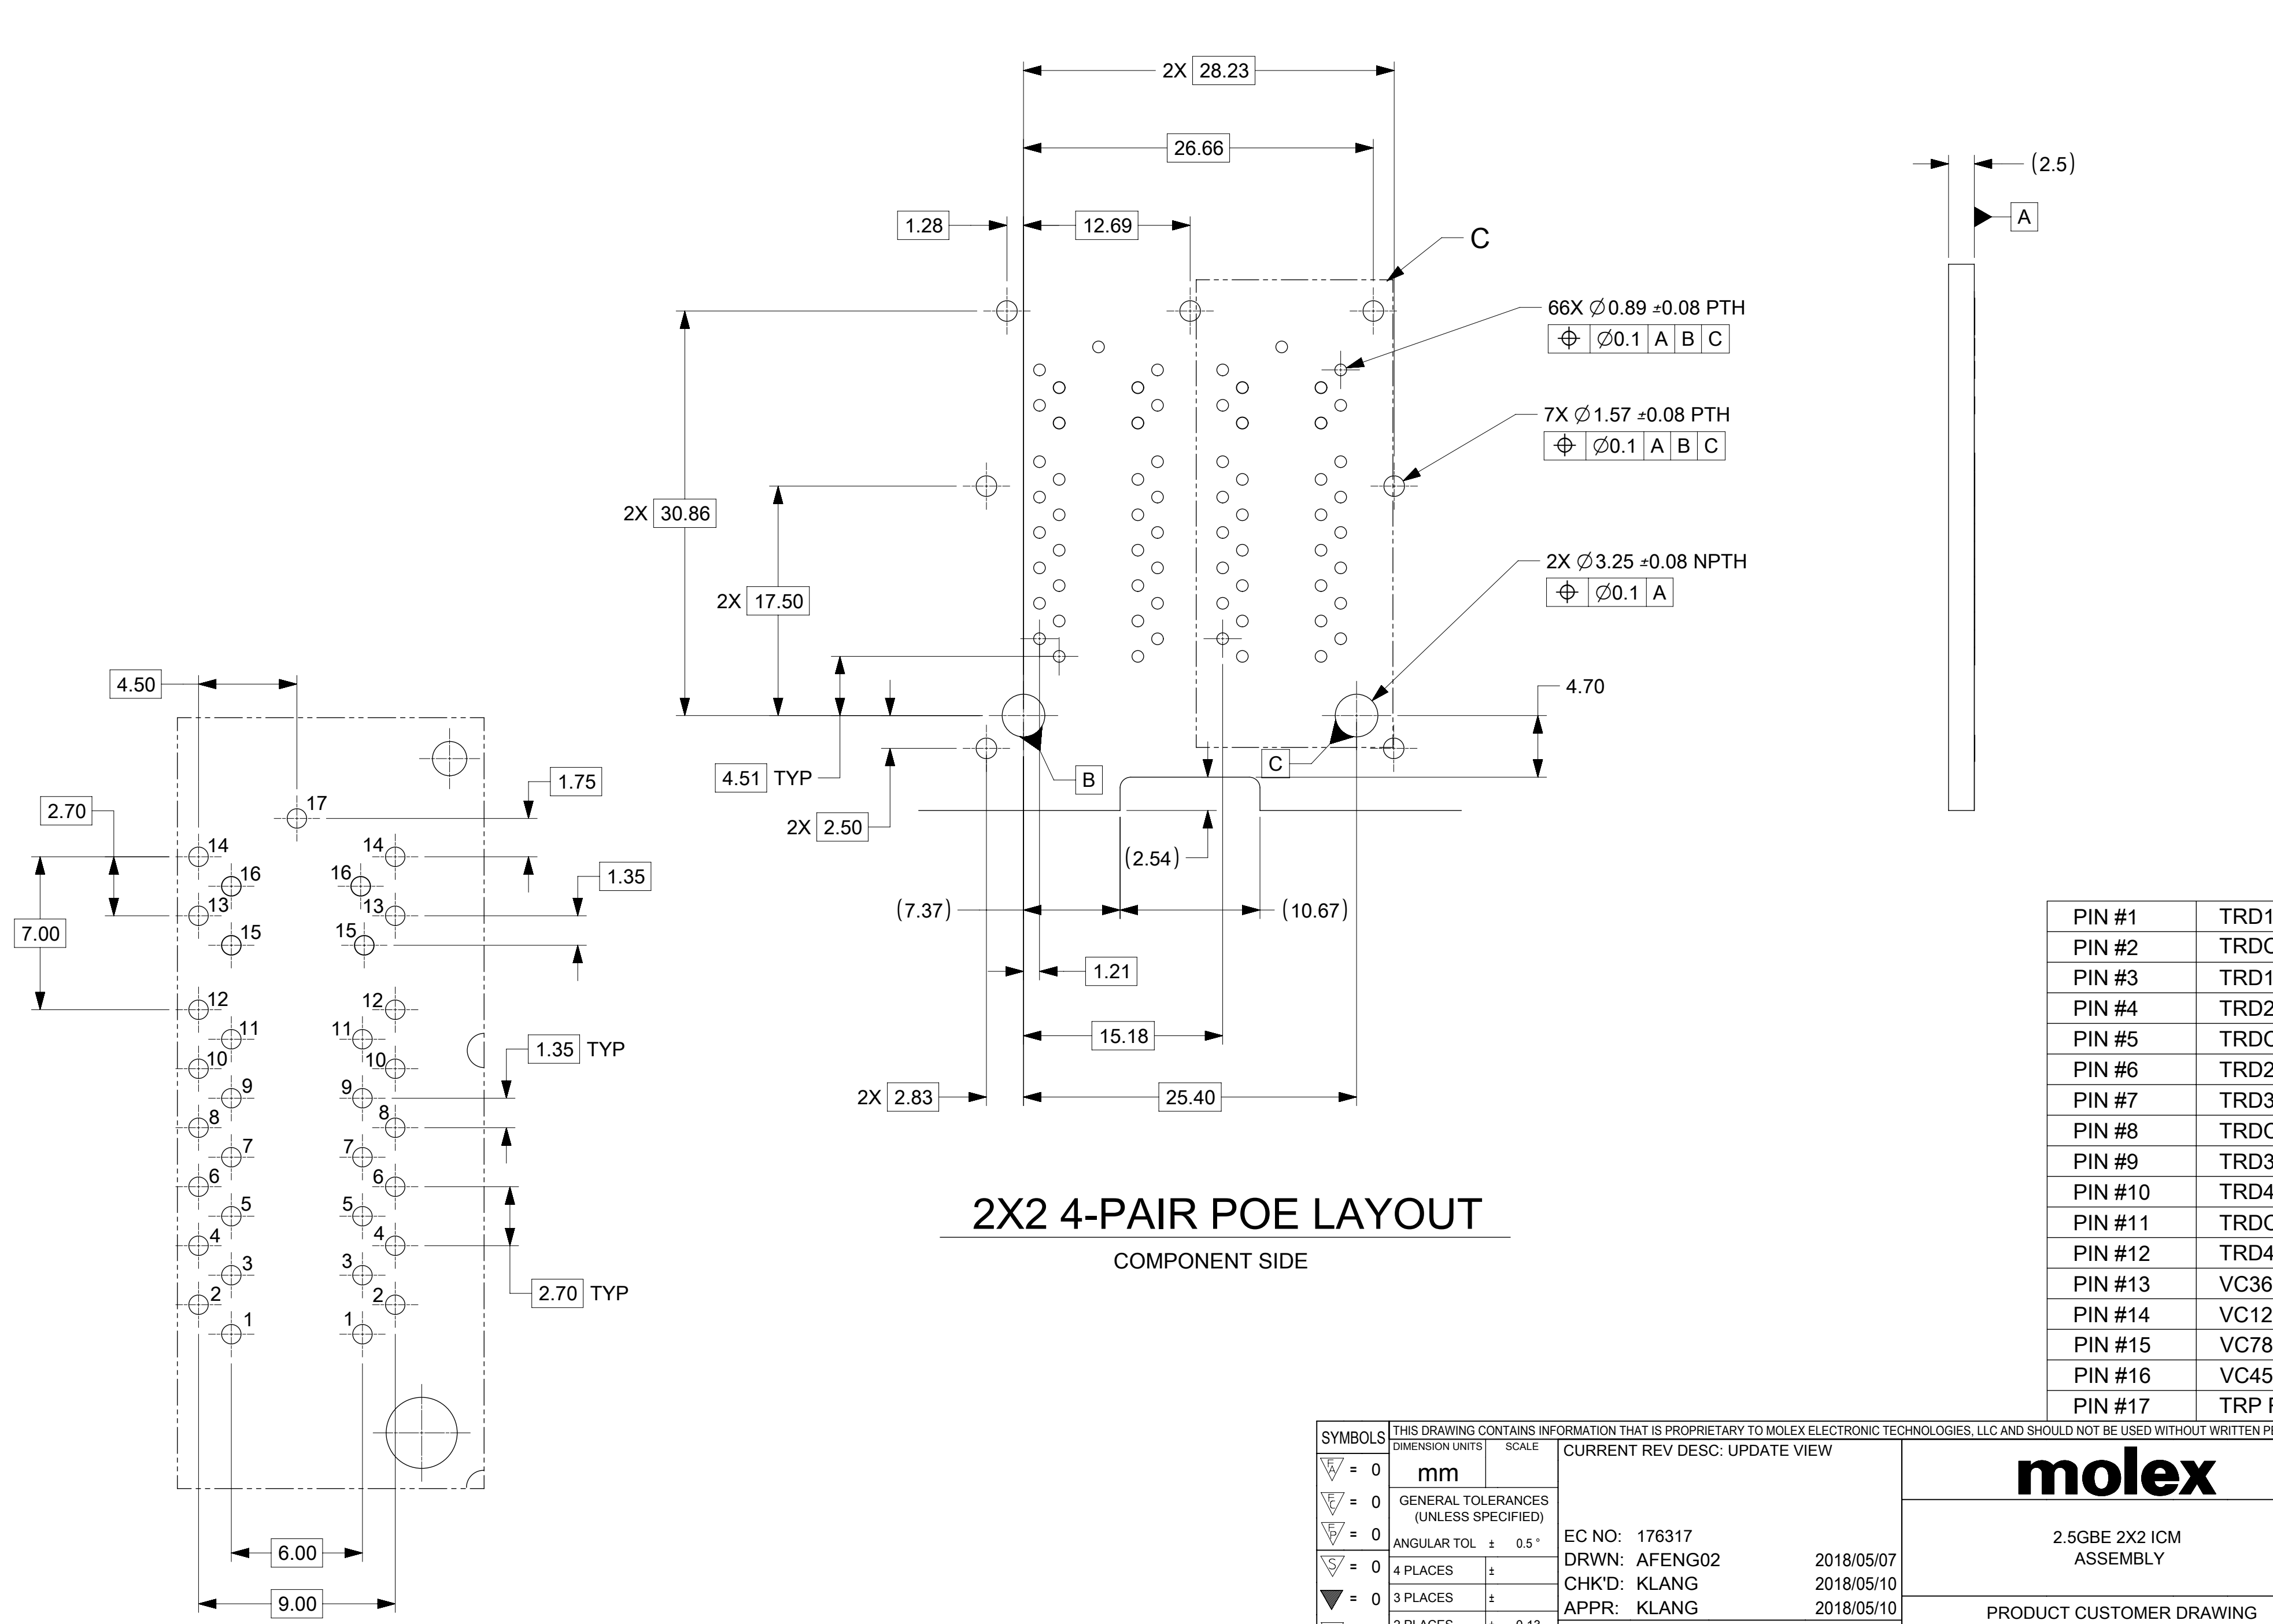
2X 28.23
26.66
1.28
12.69
C
(2.5)
A
66X ∅0.89 ±0.08 PTH
⌖ ∅0.1 A B C
7X ∅1.57 ±0.08 PTH
⌖ ∅0.1 A B C
2X 30.86
2X 17.50
2X ∅3.25 ±0.08 NPTH
⌖ ∅0.1 A
4.70
4.50
4.51 TYP
B
C
1.75
2.70
17
2X 2.50
14 16 13 15
14 16 13 15
1.35
(2.54)
7.00
(7.37)
(10.67)
1.21
12 11 10 9 8 7 6 5 4 3 2 1
12 11 10 9 8 7 6 5 4 3 2 1
1.35 TYP
15.18
2X 2.83
25.40
2X2 4-PAIR POE LAYOUT
COMPONENT SIDE
2.70 TYP
6.00
9.00

| PIN #1 | TRD1 |
|---|---|
| PIN #2 | TRDC |
| PIN #3 | TRD1 |
| PIN #4 | TRD2 |
| PIN #5 | TRDC |
| PIN #6 | TRD2 |
| PIN #7 | TRD3 |
| PIN #8 | TRDC |
| PIN #9 | TRD3 |
| PIN #10 | TRD4 |
| PIN #11 | TRDC |
| PIN #12 | TRD4 |
| PIN #13 | VC36 |
| PIN #14 | VC12 |
| PIN #15 | VC78 |
| PIN #16 | VC45 |
| PIN #17 | TRP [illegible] |

SYMBOLS
THIS DRAWING CONTAINS INFORMATION THAT IS PROPRIETARY TO MOLEX ELECTRONIC TECHNOLOGIES, LLC AND SHOULD NOT BE USED WITHOUT WRITTEN P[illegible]
= 0
= 0
= 0
= 0
= 0
DIMENSION UNITS SCALE
mm
GENERAL TOLERANCES (UNLESS SPECIFIED)
ANGULAR TOL ± 0.5 °
4 PLACES ±
3 PLACES ±
2 PLACES ± 0.13
CURRENT REV DESC: UPDATE VIEW
EC NO: 176317
DRWN: AFENG02 2018/05/07
CHK'D: KLANG 2018/05/10
APPR: KLANG 2018/05/10
molex
2.5GBE 2X2 ICM ASSEMBLY
PRODUCT CUSTOMER DRAWING